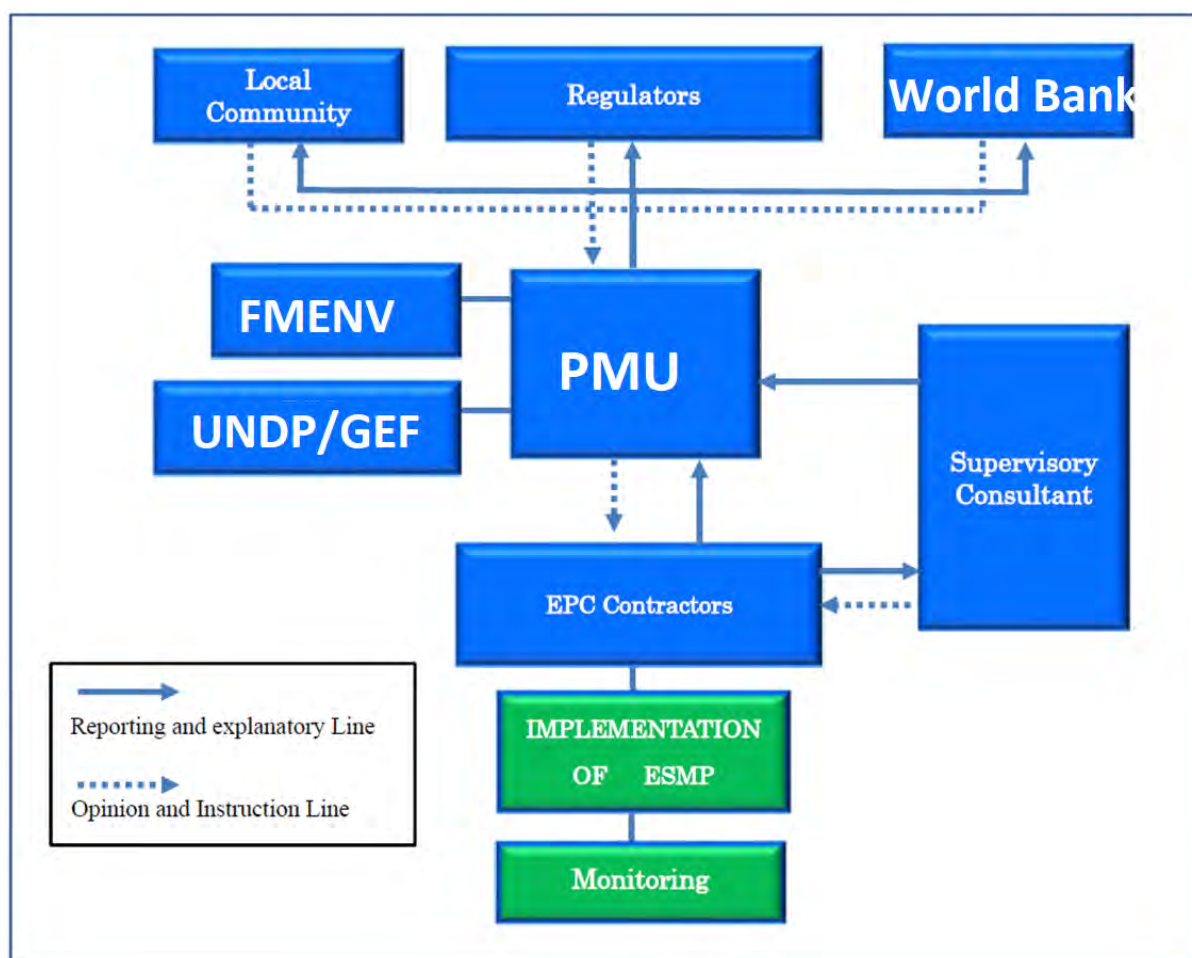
Local Community

Regulators

World Bank

FMENV

UNDP/GEF

PMU

Supervisory Consultant

EPC Contractors

IMPLEMENTATION OF ESMP

Monitoring

Reporting and explanatory Line

Opinion and Instruction Line